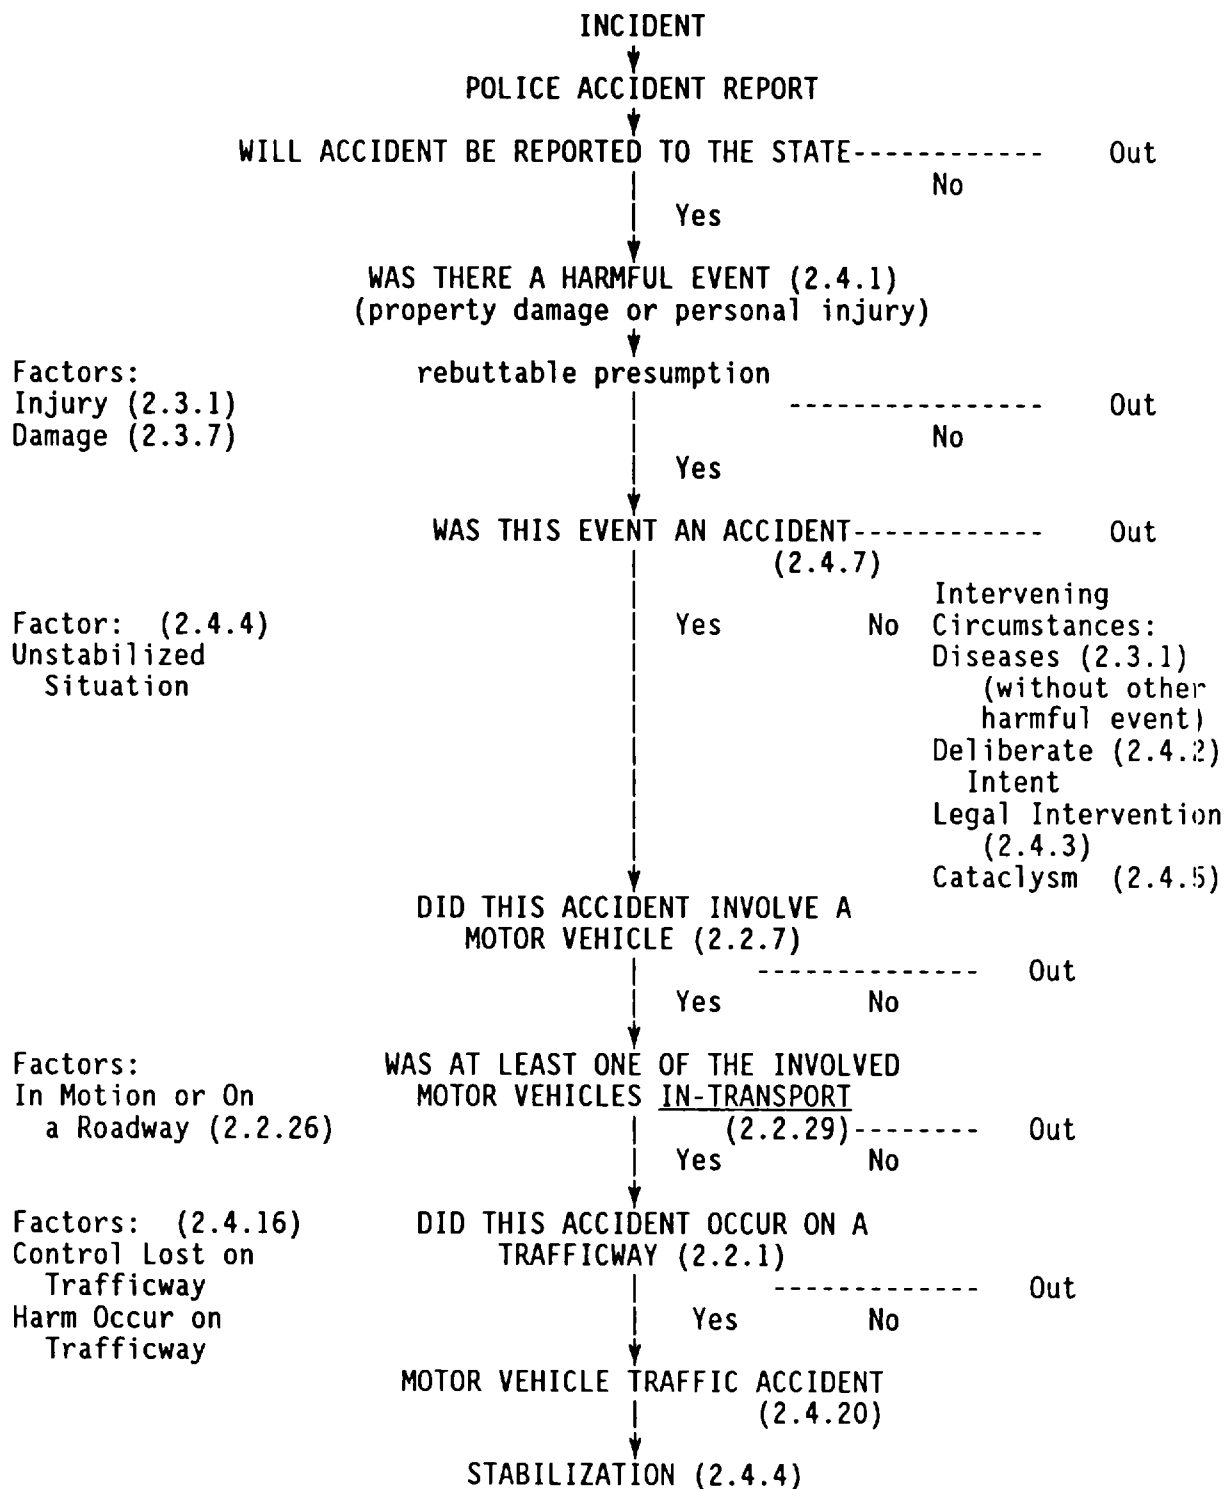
INCIDENT

POLICE ACCIDENT REPORT

WILL ACCIDENT BE REPORTED TO THE STATE------------ Out
No
Yes

WAS THERE A HARMFUL EVENT (2.4.1)
(property damage or personal injury)

Factors:
Injury (2.3.1)
Damage (2.3.7)

rebuttable presumption
---------------- Out
No
Yes

WAS THIS EVENT AN ACCIDENT------------ Out
(2.4.7)

Factor: (2.4.4)
Unstabilized Situation

Yes No

Intervening Circumstances:
Diseases (2.3.1) (without other harmful event)
Deliberate (2.4.2) Intent
Legal Intervention (2.4.3)
Cataclysm (2.4.5)

DID THIS ACCIDENT INVOLVE A MOTOR VEHICLE (2.2.7)
------------- Out
Yes No

Factors:
In Motion or On a Roadway (2.2.26)

WAS AT LEAST ONE OF THE INVOLVED MOTOR VEHICLES IN-TRANSPORT
(2.2.29)-------- Out
Yes No

Factors: (2.4.16)
Control Lost on Trafficway
Harm Occur on Trafficway

DID THIS ACCIDENT OCCUR ON A TRAFFICWAY (2.2.1)
------------- Out
Yes No

MOTOR VEHICLE TRAFFIC ACCIDENT
(2.4.20)

STABILIZATION (2.4.4)